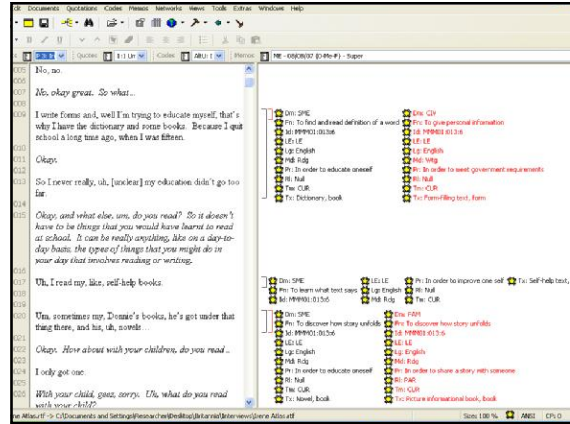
dit Documents Quotations Codes Memos Networks Views Tools Extras Windows Help

Quotes 1:1 Ur Codes Attu:1 Memos ME - 08/08/07 (0-Me-#) - Super

005 No, no.
006
007 No, okay great. So what...
008
009 I write forms and, well I'm trying to educate myself, that's why I have the dictionary and some books. Because I quit school a long time ago, when I was fifteen.
010
011 Okay.
012
013 So I never really, uh, [unclear] my education didn't go too far.
014
015 Okay, and what else, um, do you read? So it doesn't have to be things that you would have learnt to read at school. It can be really anything, like on a day-to-day basis, the types of things that you might do in your day that involves reading or writing.
016
017 Uh, I read my, like, self-help books.
018
019 Um, sometimes my, Donnie's books, he's got under that thing there, and his, uh, novels...
020
021 Okay. How about with your children, do you read...
022
023 I only got one.
024
025 With your child, geez, sorry. Uh, what do you read with your child?

Dm: SMIE
Fn: To find and read definition of a word
Id: MMM01:013s6
LE: LE
Lg: English
Md: Rdg
Pr: In order to educate oneself
Rl: Null
Tm: CUR
Tx: Dictionary, book

Dm: CIV
Fn: To give personal information
Id: MMM01:013:6
LE: LE
Lg: English
Md: Wtg
Pr: In order to secure government requirements
Rl: Null
Tm: CUR
Tx: Form-filling text, form

Dm: SMIE
Fn: To learn what text says
Id: MMM01:015s6
LE: LE
Lg: English
Md: Rdg
Pr: In order to improve one self
Rl: Null
Tm: CUR
Tx: Self-help text,

Dm: SMIE
Fn: To discover how story unfolds
Id: MMM01:015s6
LE: LE
Lg: English
Md: Rdg
Pr: In order to educate oneself
Rl: Null
Tm: CUR
Tx: Novel, book

Dm: FAM
Fn: To discover how story unfolds
Id: MMM01:013:6
LE: LE
Lg: English
Md: Rdg
Pr: In order to share a story with someone
Rl: PAR
Tm: CUR
Tx: Picture informational book, book

me Atlas.ti -> C:\Documents and Settings\Researcher\Desktop\Britannia\Interviews\Jenne Atlas.atf Size: 100 % ANSI CP: 0